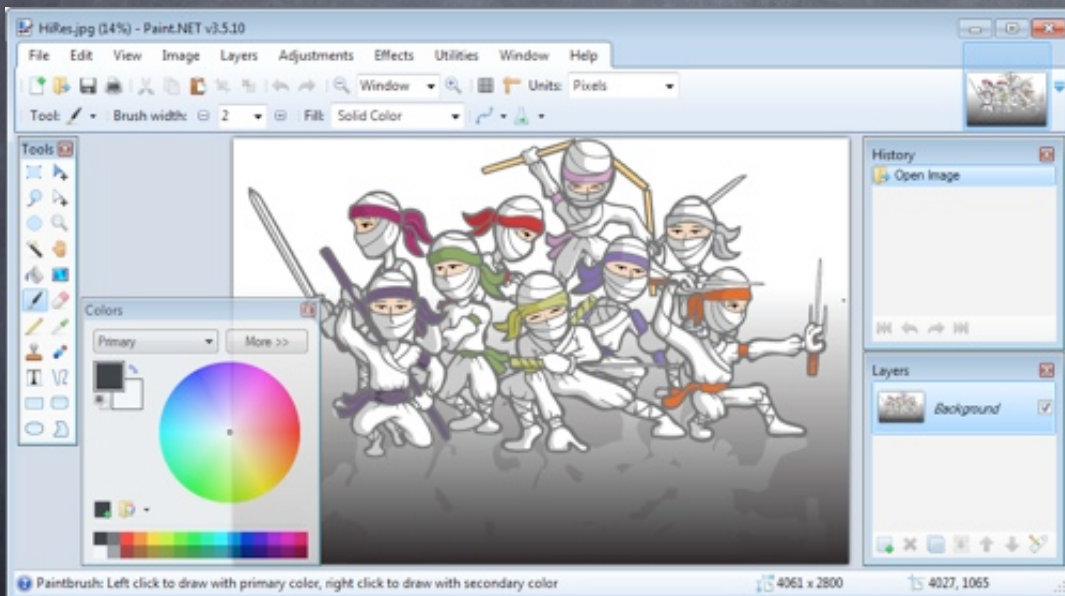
HiRes.jpg (14%) - Paint.NET v3.5.10

File Edit View Image Layers Adjustments Effects Utilities Window Help

Window Units: Pixels

Tool: Brush width: 2 Fill: Solid Color

Tools

Colors

Primary More >>

History

Open Image

Layers

Background

Paintbrush: Left click to draw with primary color, right click to draw with secondary color

4061 x 2800

4027, 1065